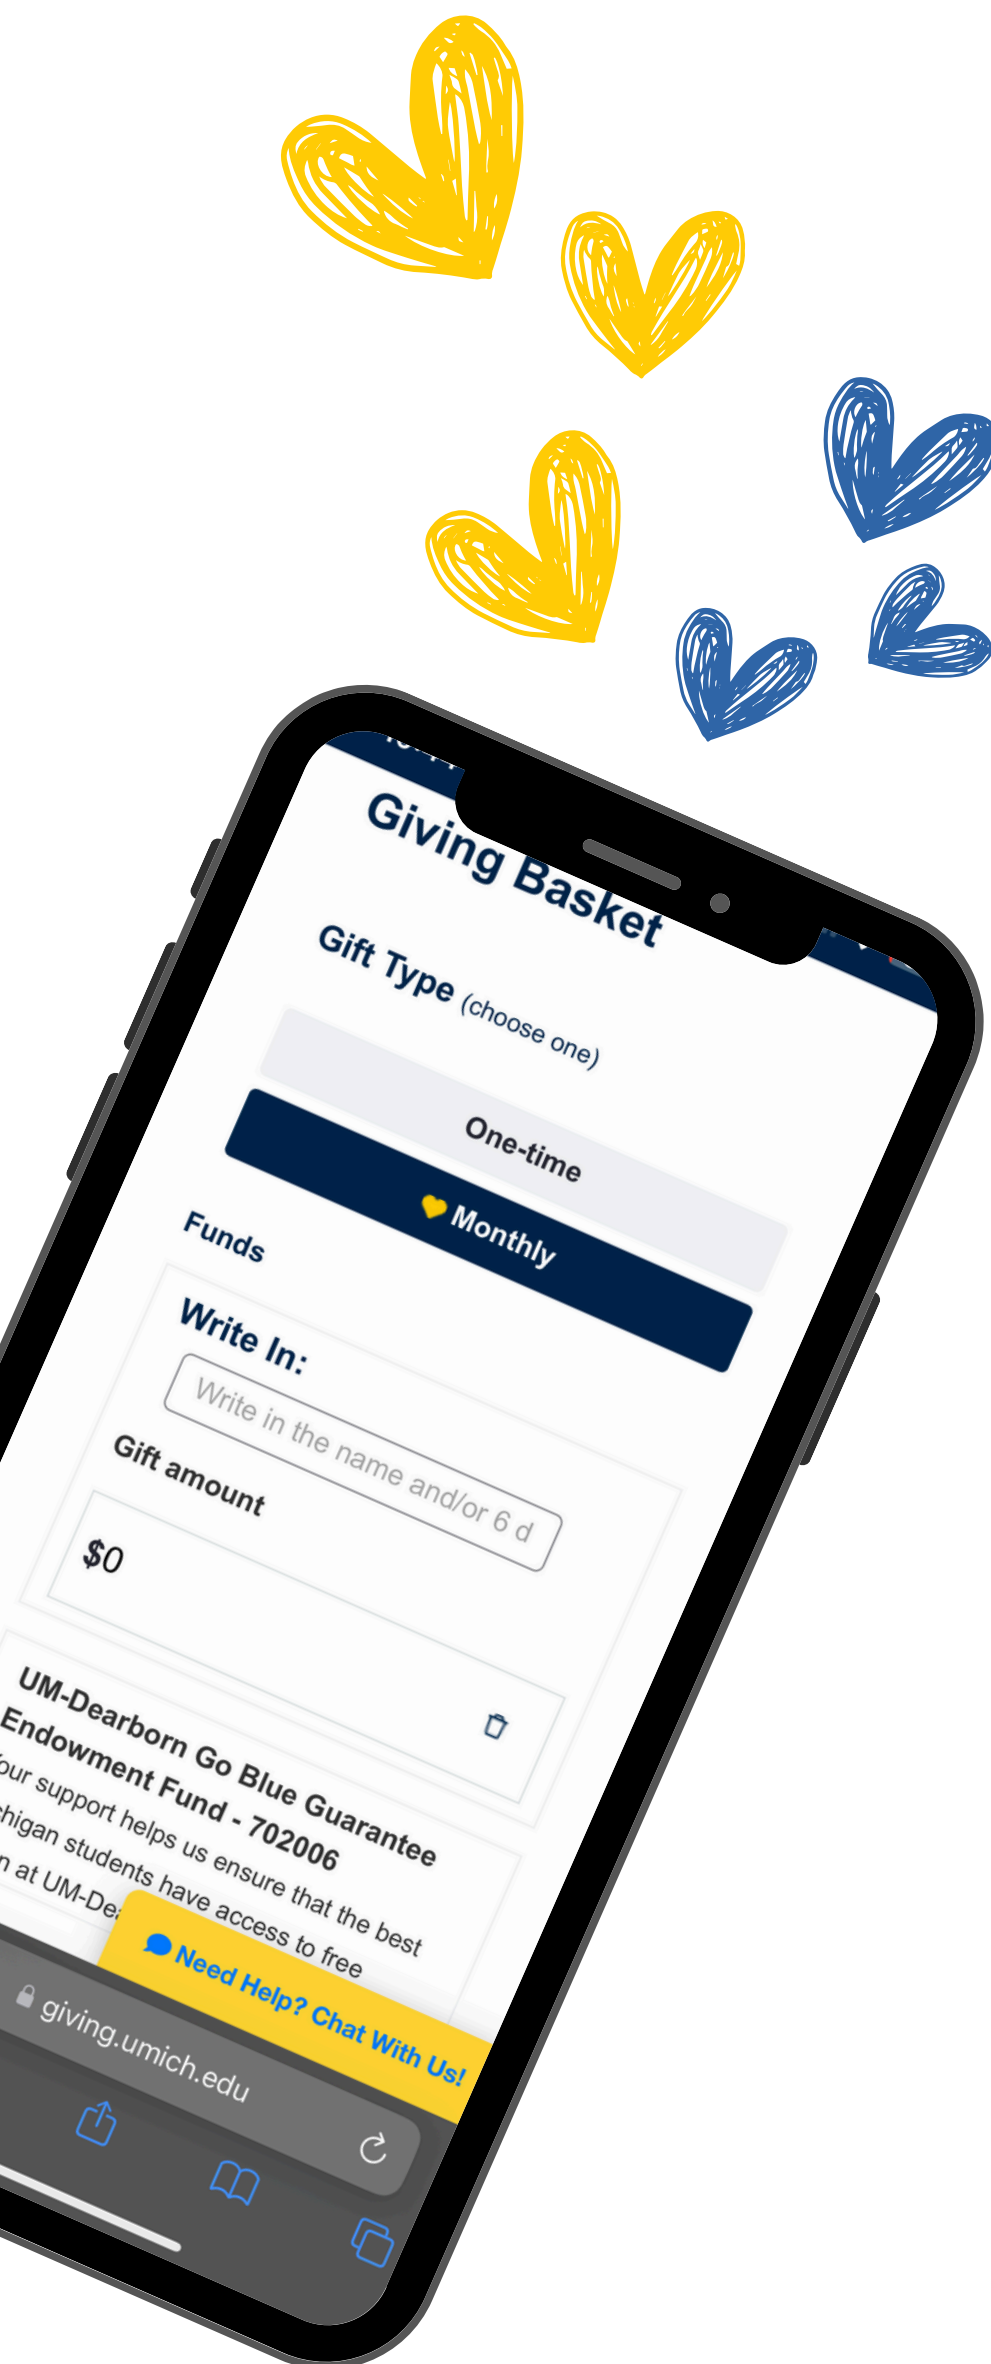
Giving Basket

Gift Type (choose one)

One-time

Monthly

Funds

Write In:

Write in the name and/or 6 d

Gift amount

$0

UM-Dearborn Go Blue Guarantee Endowment Fund - 702006

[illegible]our support helps us ensure that the best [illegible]higan students have access to free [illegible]n at UM-De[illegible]

Need Help? Chat With Us!

giving.umich.edu